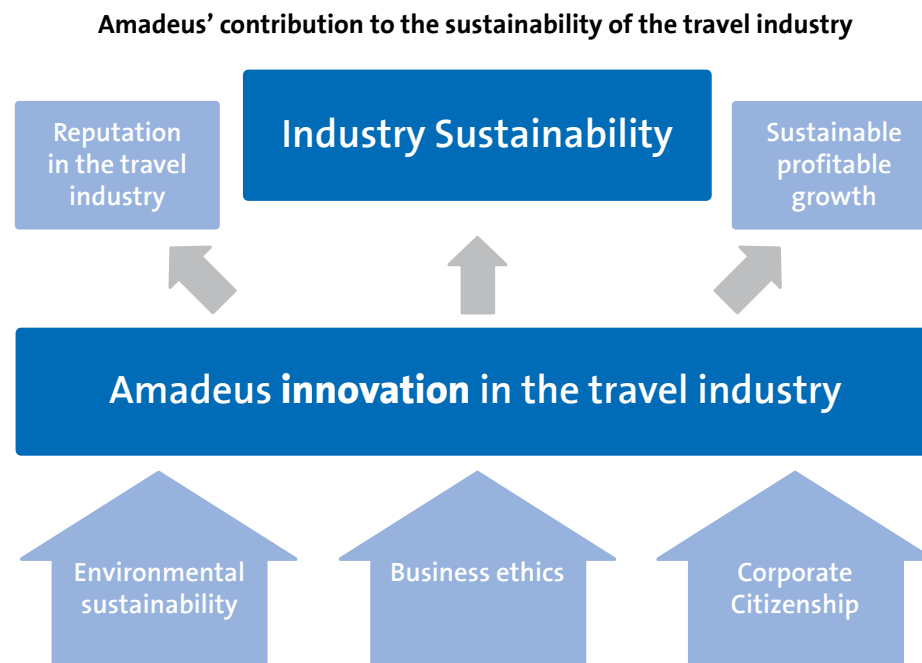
Amadeus' contribution to the sustainability of the travel industry

Reputation in the travel industry

Industry Sustainability

Sustainable profitable growth

Amadeus **innovation** in the travel industry

Environmental sustainability

Business ethics

Corporate Citizenship